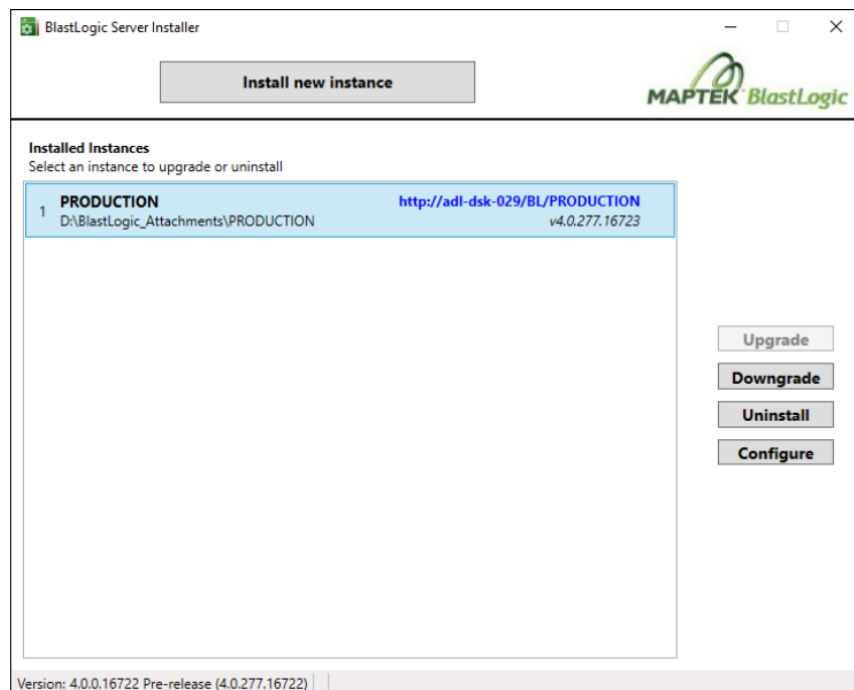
BlastLogic Server Installer

Install new instance

MAPTEK BlastLogic

Installed Instances
Select an instance to upgrade or uninstall

1 PRODUCTION
D:\BlastLogic_Attachments\PRODUCTION
http://adl-dsk-029/BL/PRODUCTION
v4.0.277.16723

Upgrade
Downgrade
Uninstall
Configure

Version: 4.0.0.16722 Pre-release (4.0.277.16722)